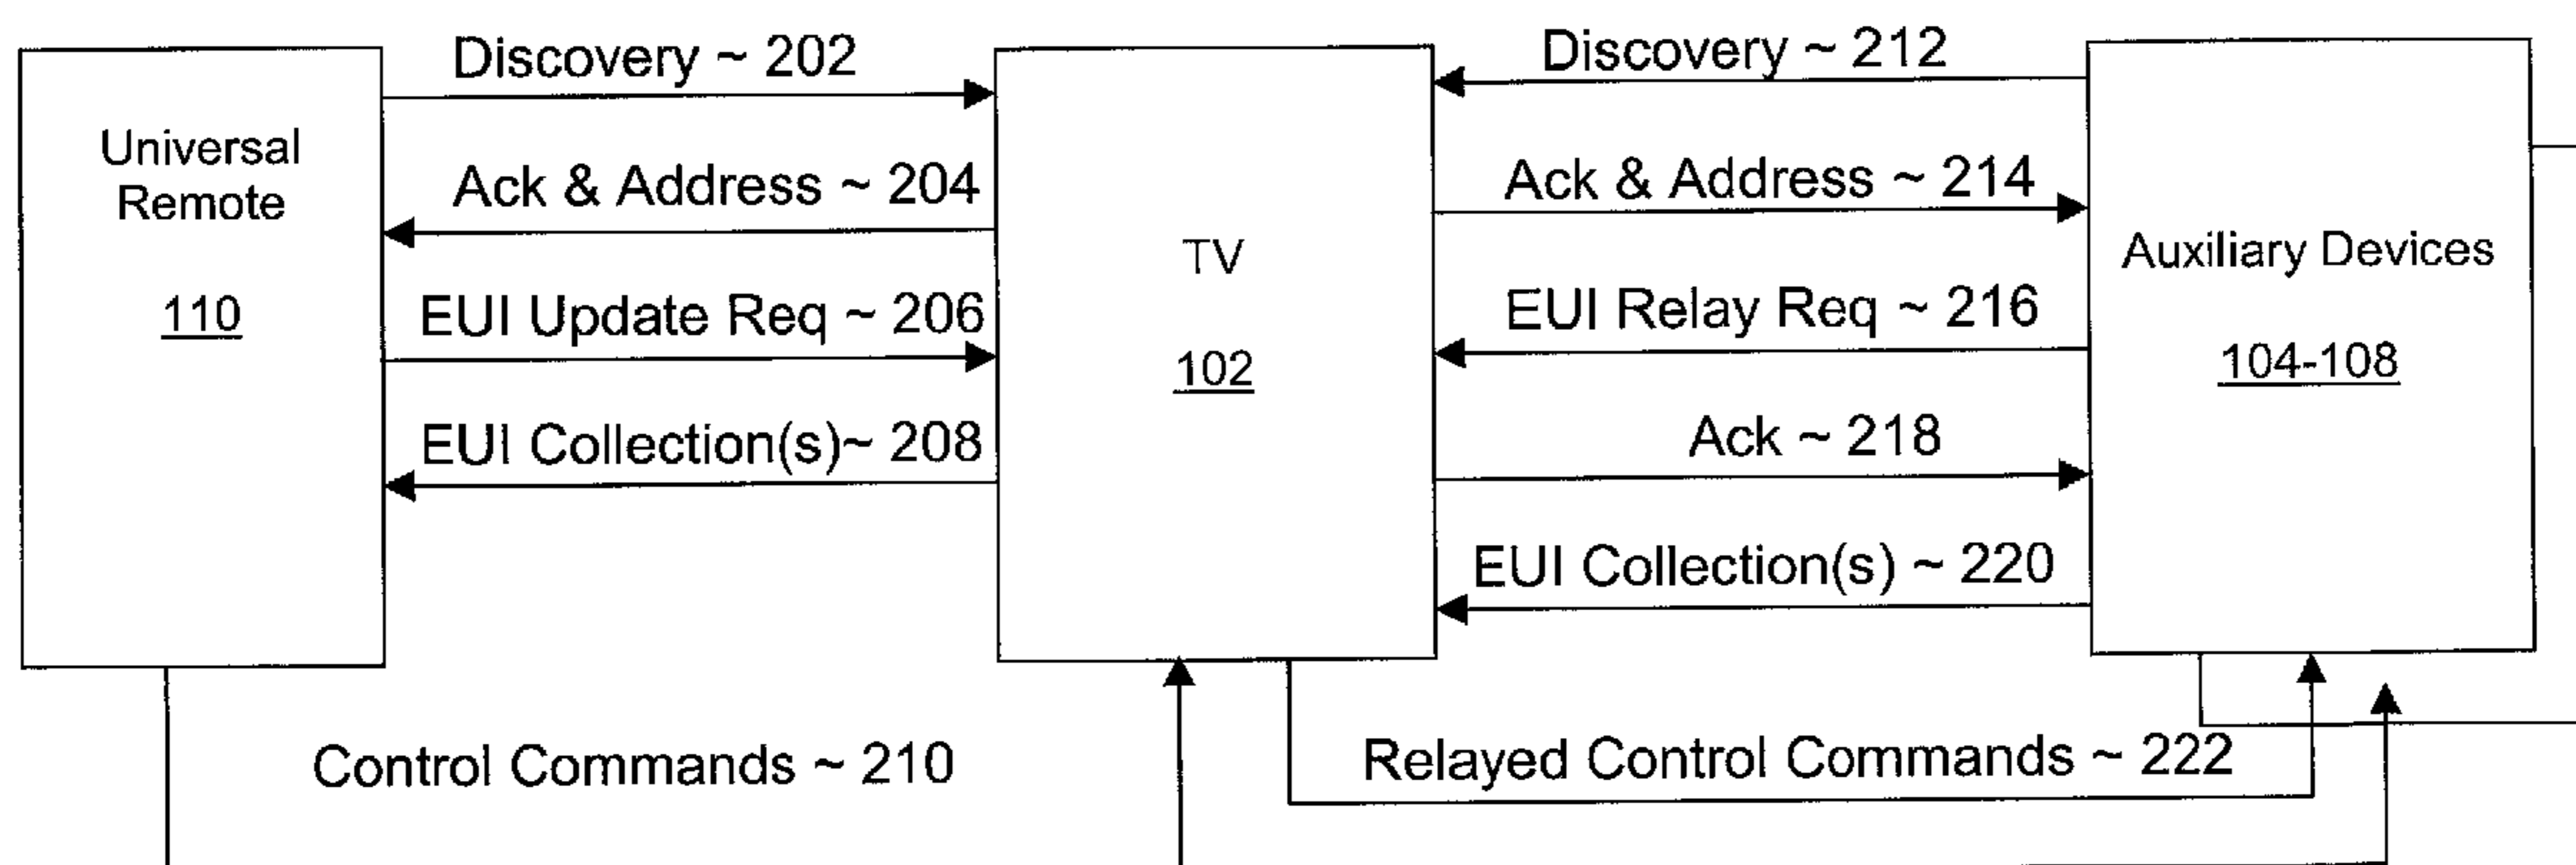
Universal Remote

110

Discovery ~ 202

Ack & Address ~ 204

EUI Update Req ~ 206

EUI Collection(s)~ 208

TV

102

Discovery ~ 212

Ack & Address ~ 214

EUI Relay Req ~ 216

Ack ~ 218

EUI Collection(s) ~ 220

Auxiliary Devices

104-108

Control Commands ~ 210

Relayed Control Commands ~ 222